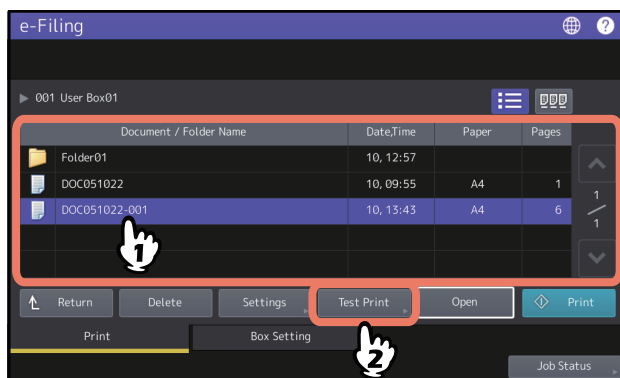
e-Filing

001 User Box01

| Document / Folder Name | Date,Time | Paper | Pages |
|---|---|---|---|
| Folder01 | 10, 12:57 | | |
| DOC051022 | 10, 09:55 | A4 | 1 |
| DOC051022-001 | 10, 13:43 | A4 | 6 |

1
1

1

Return Delete Settings Test Print Open Print

Print Box Setting

2

Job Status